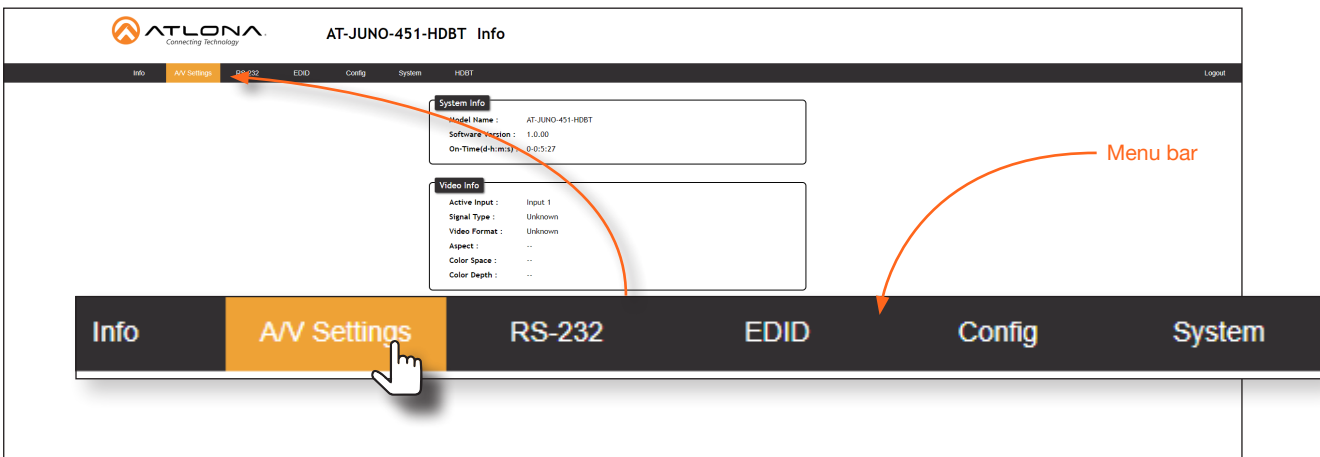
ATLONA
Connecting Technology

AT-JUNO-451-HDBT Info

Info A/V Settings RS-232 EDID Config System HDBT Logout

System Info
Model Name : AT-JUNO-451-HDBT
Software Version : 1.0.00
On-Time(d-h:m:s) : 0-0:5:27

Video Info
Active Input : Input 1
Signal Type : Unknown
Video Format : Unknown
Aspect : --
Color Space : --
Color Depth : --

Menu bar

Info A/V Settings RS-232 EDID Config System